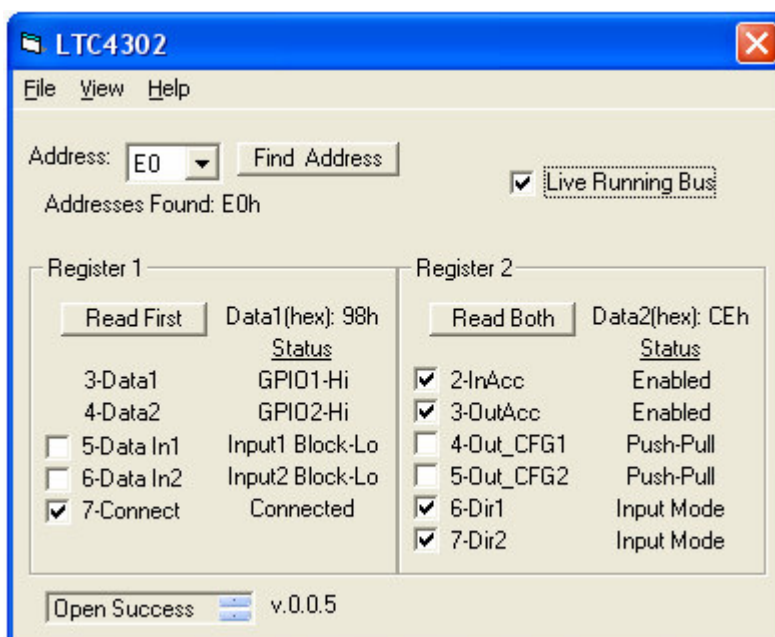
LTC4302

File View Help

Address: E0 Find Address

Live Running Bus

Addresses Found: E0h

Register 1

Read First Data1(hex): 98h

Status

3-Data1 GPIO1-Hi

4-Data2 GPIO2-Hi

5-Data In1 Input1 Block-Lo

6-Data In2 Input2 Block-Lo

7-Connect Connected

Register 2

Read Both Data2(hex): CEh

Status

2-InAcc Enabled

3-OutAcc Enabled

4-Out_CFG1 Push-Pull

5-Out_CFG2 Push-Pull

6-Dir1 Input Mode

7-Dir2 Input Mode

Open Success v.0.0.5